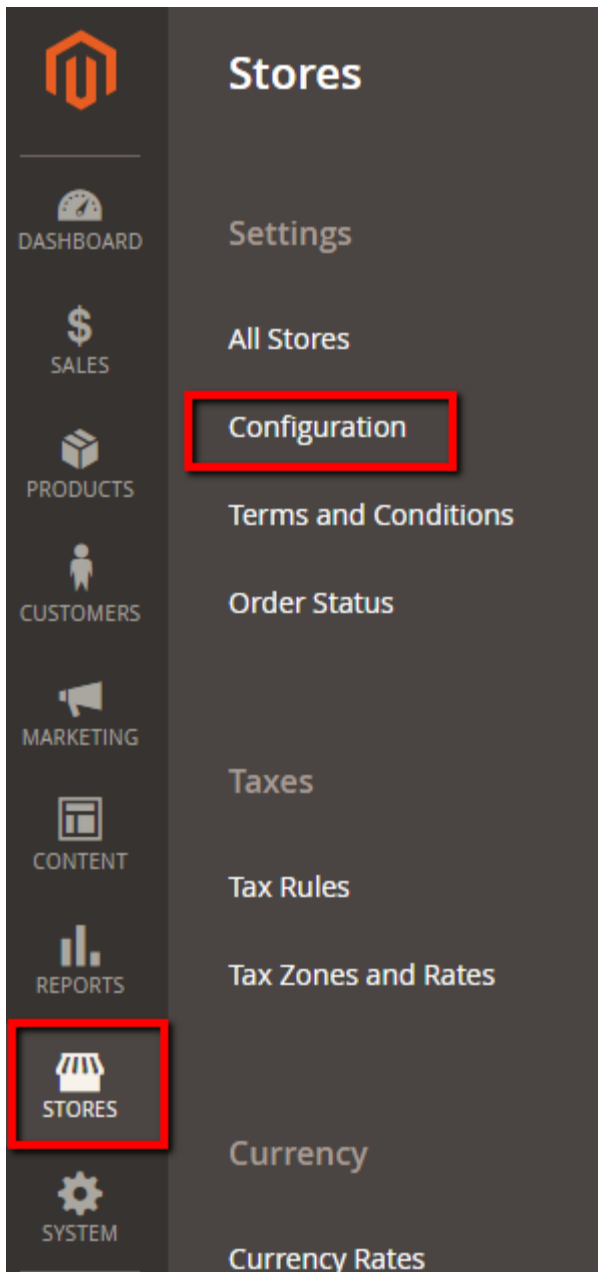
DASHBOARD
$
SALES
PRODUCTS
CUSTOMERS
MARKETING
CONTENT
REPORTS
STORES
SYSTEM

Stores

Settings

All Stores

Configuration

Terms and Conditions

Order Status

Taxes

Tax Rules

Tax Zones and Rates

Currency

Currency Rates